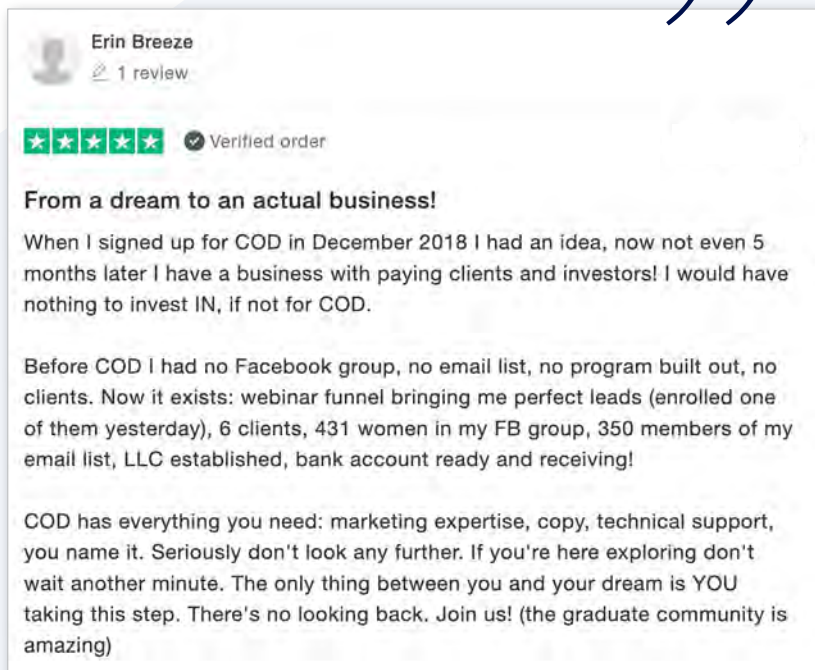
Erin Breeze

1 review

Verified order

From a dream to an actual business!

When I signed up for COD in December 2018 I had an idea, now not even 5 months later I have a business with paying clients and investors! I would have nothing to invest IN, if not for COD.

Before COD I had no Facebook group, no email list, no program built out, no clients. Now it exists: webinar funnel bringing me perfect leads (enrolled one of them yesterday), 6 clients, 431 women in my FB group, 350 members of my email list, LLC established, bank account ready and receiving!

COD has everything you need: marketing expertise, copy, technical support, you name it. Seriously don't look any further. If you're here exploring don't wait another minute. The only thing between you and your dream is YOU taking this step. There's no looking back. Join us! (the graduate community is amazing)